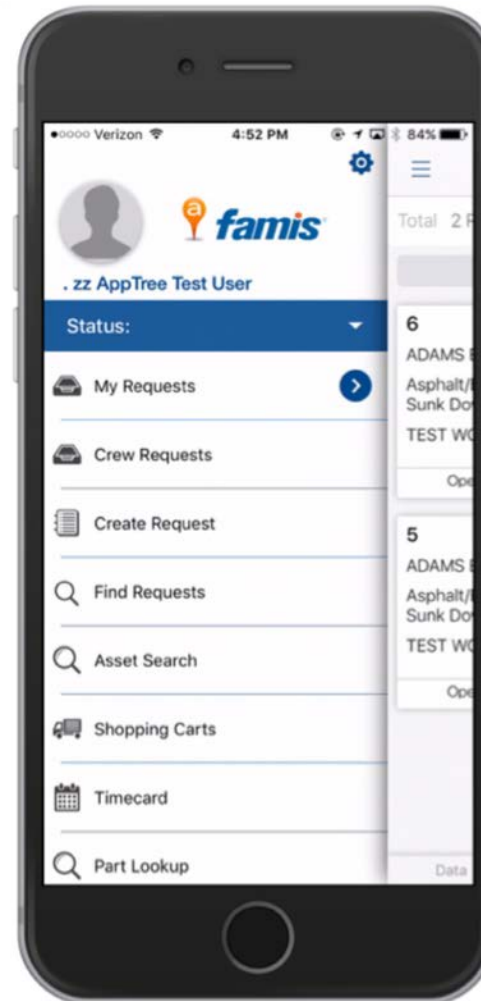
•○○○○ Verizon 4:52 PM 84%

a famis

. zz AppTree Test User

Status:

My Requests

Crew Requests

Create Request

Find Requests

Asset Search

Shopping Carts

Timecard

Part Lookup

Total 2 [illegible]

6

ADAMS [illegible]

Asphalt/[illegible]

Sunk Do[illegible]

TEST W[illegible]

Ope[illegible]

5

ADAMS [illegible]

Asphalt/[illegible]

Sunk Do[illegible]

TEST W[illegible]

Ope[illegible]

Data